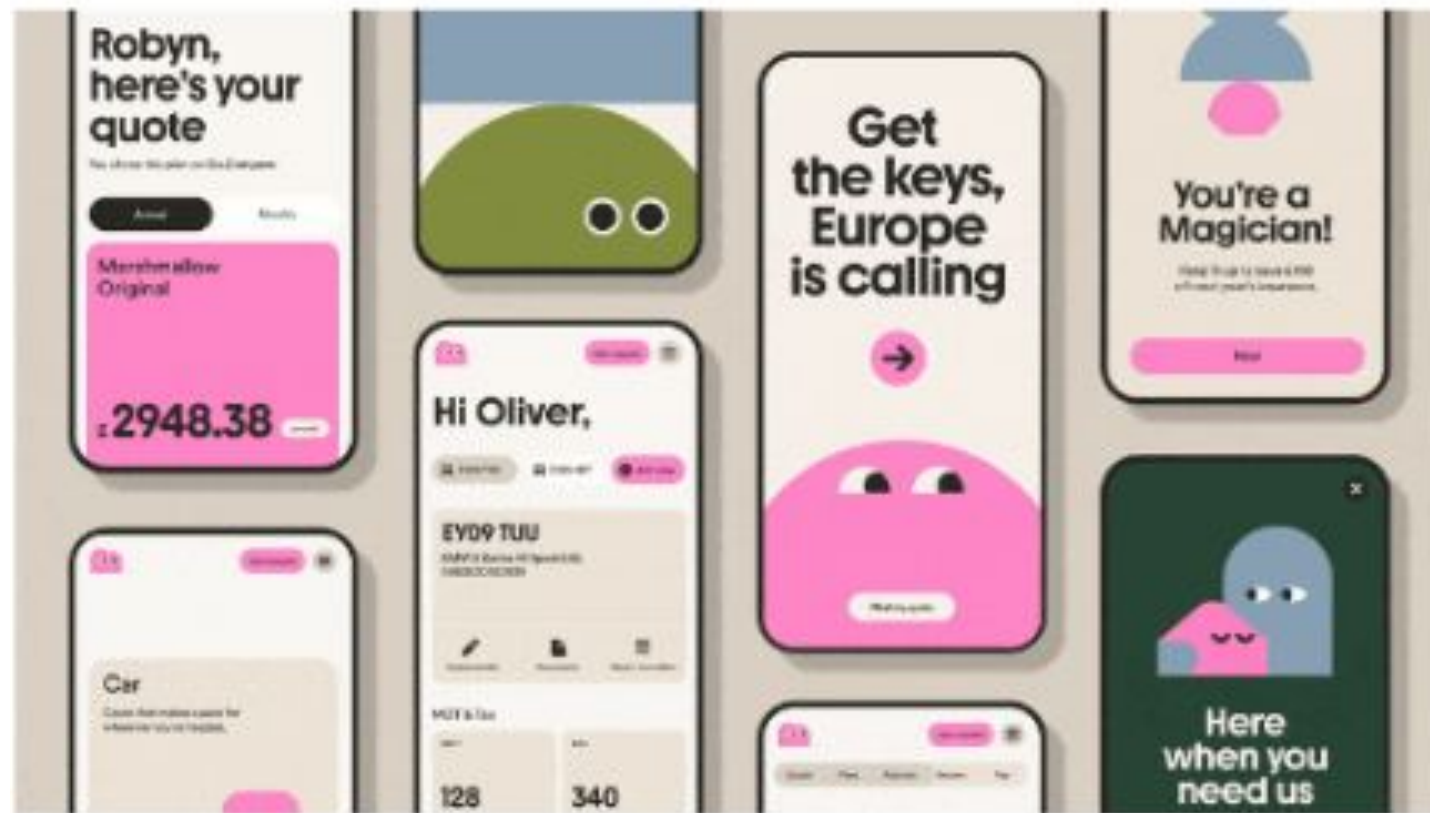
Robyn, here's your quote

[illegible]

Annual

Monthly

Marshmallow Original

£2948.38

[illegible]

Car

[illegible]

Hi Oliver,

EY09 TUU

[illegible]

MOT & Tax

128

340

Get the keys, Europe is calling

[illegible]

You're a Magician!

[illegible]

Next

Here when you need us